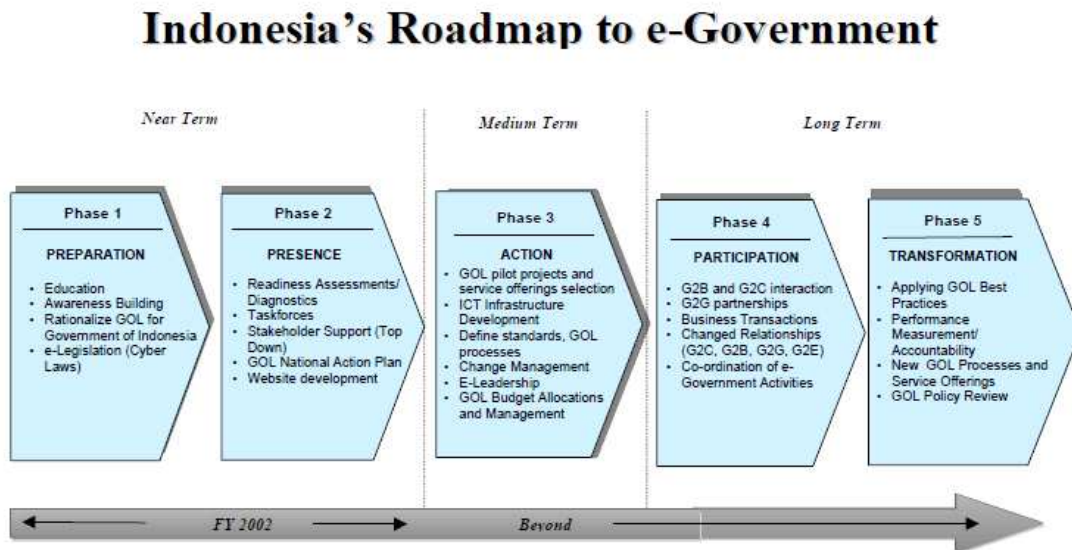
# Indonesia's Roadmap to e-Government

Near Term

Medium Term

Long Term

Phase 1

PREPARATION

- Education
- Awareness Building
- Rationalize GOL for Government of Indonesia
- e-Legislation (Cyber Laws)

Phase 2

PRESENCE

- Readiness Assessments/ Diagnostics
- Taskforces
- Stakeholder Support (Top Down)
- GOL National Action Plan
- Website development

Phase 3

ACTION

- GOL pilot projects and service offerings selection
- ICT Infrastructure Development
- Define standards, GOL processes
- Change Management
- E-Leadership
- GOL Budget Allocations and Management

Phase 4

PARTICIPATION

- G2B and G2C interaction
- G2G partnerships
- Business Transactions
- Changed Relationships (G2C, G2B, G2G, G2E)
- Co-ordination of e-Government Activities

Phase 5

TRANSFORMATION

- Applying GOL Best Practices
- Performance Measurement/ Accountability
- New GOL Processes and Service Offerings
- GOL Policy Review

FY 2002

Beyond